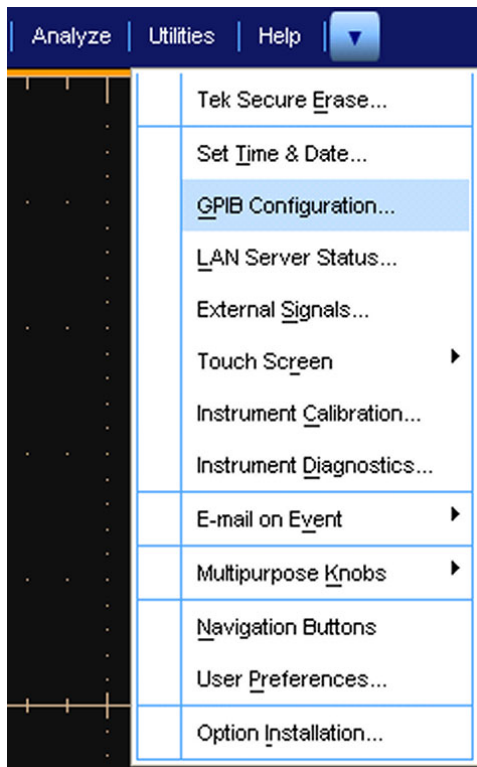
Analyze | Utilities | Help

Tek Secure Erase...

Set Time & Date...

GPIB Configuration...

LAN Server Status...

External Signals...

Touch Screen

Instrument Calibration...

Instrument Diagnostics...

E-mail on Event

Multipurpose Knobs

Navigation Buttons

User Preferences...

Option Installation...